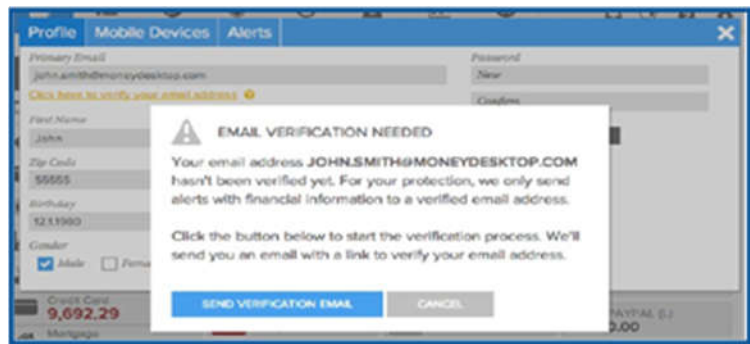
Profile Mobile Devices Alerts

Primary Email
john.smith@moneydesktop.com
Click here to verify your email address

Password
New
Confirm

First Name
John

Zip Code
55555

Birthday
12.1.1980

Gender
Male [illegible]

EMAIL VERIFICATION NEEDED

Your email address JOHN.SMITH@MONEYDESKTOP.COM hasn't been verified yet. For your protection, we only send alerts with financial information to a verified email address.

Click the button below to start the verification process. We'll send you an email with a link to verify your email address.

SEND VERIFICATION EMAIL
CANCEL

Credit Card
9,692.29
Mortgage

PAYPAL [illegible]
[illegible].00